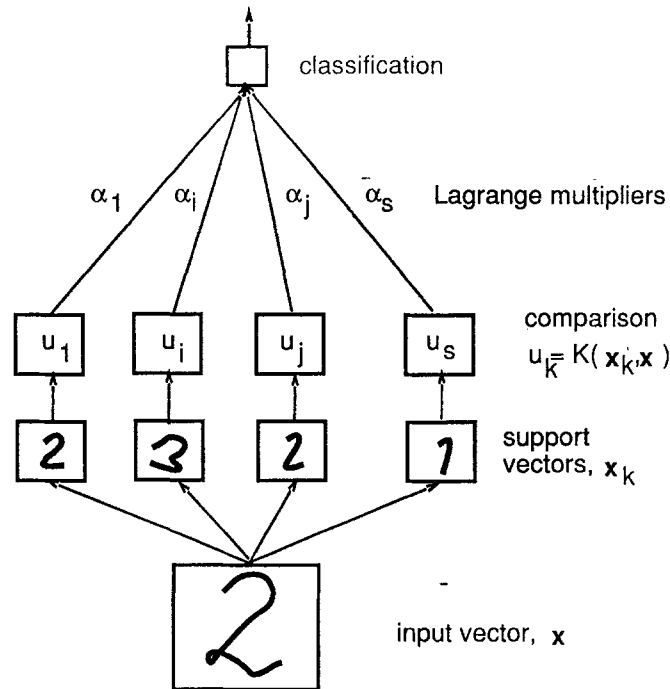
classification

$\alpha_1$ $\alpha_i$ $\alpha_j$ $\alpha_s$ Lagrange multipliers

$u_1$ $u_i$ $u_j$ $u_s$

comparison
$u_k = K(\mathbf{x}_k, \mathbf{x})$

2 3 2 1

support vectors, $\mathbf{x}_k$

2

input vector, $\mathbf{x}$